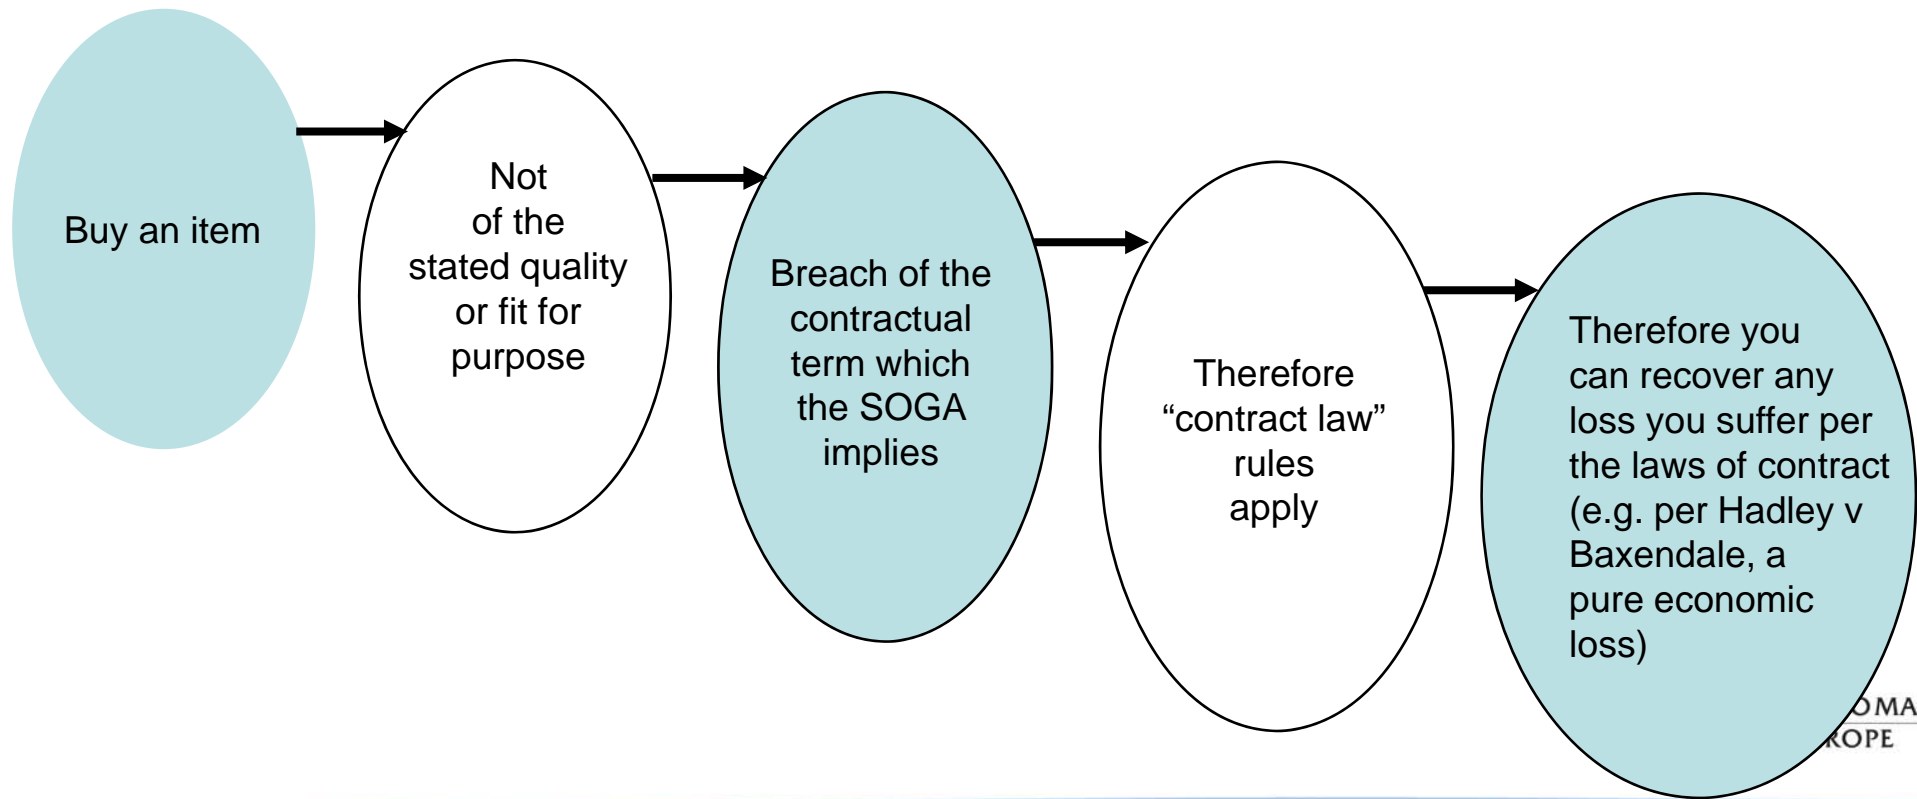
Buy an item

Not of the stated quality or fit for purpose

Breach of the contractual term which the SOGA implies

Therefore “contract law” rules apply

Therefore you can recover any loss you suffer per the laws of contract (e.g. per Hadley v Baxendale, a pure economic loss)

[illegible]OMA
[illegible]ROPE